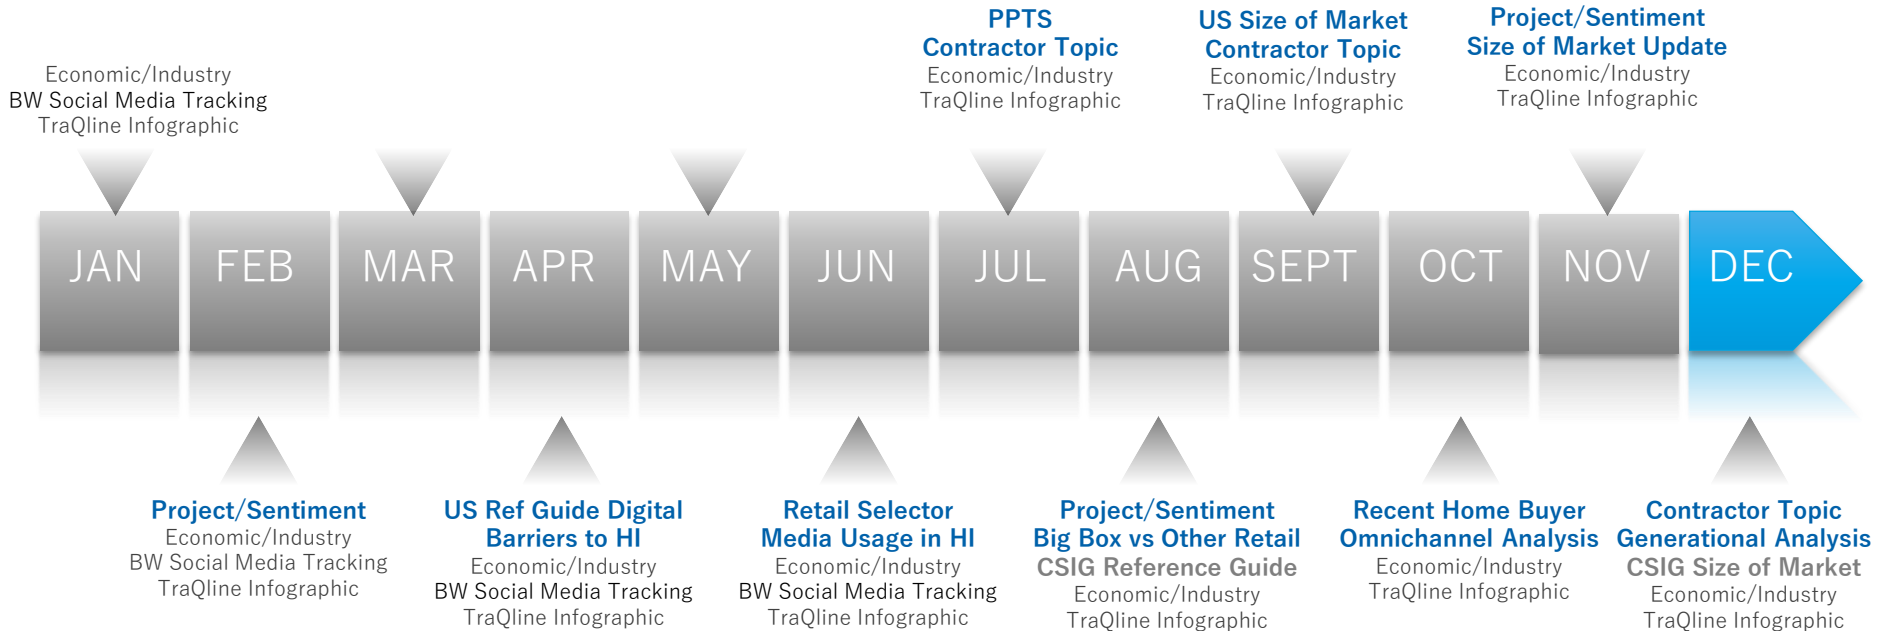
Economic/Industry
BW Social Media Tracking
TraQline Infographic

PPTS
Contractor Topic
Economic/Industry
TraQline Infographic

US Size of Market
Contractor Topic
Economic/Industry
TraQline Infographic

Project/Sentiment
Size of Market Update
Economic/Industry
TraQline Infographic

JAN FEB MAR APR MAY JUN JUL AUG SEPT OCT NOV DEC

Project/Sentiment
Economic/Industry
BW Social Media Tracking
TraQline Infographic

US Ref Guide Digital
Barriers to HI
Economic/Industry
BW Social Media Tracking
TraQline Infographic

Retail Selector
Media Usage in HI
Economic/Industry
BW Social Media Tracking
TraQline Infographic

Project/Sentiment
Big Box vs Other Retail
CSIG Reference Guide
Economic/Industry
TraQline Infographic

Recent Home Buyer
Omnichannel Analysis
Economic/Industry
TraQline Infographic

Contractor Topic
Generational Analysis
CSIG Size of Market
Economic/Industry
TraQline Infographic